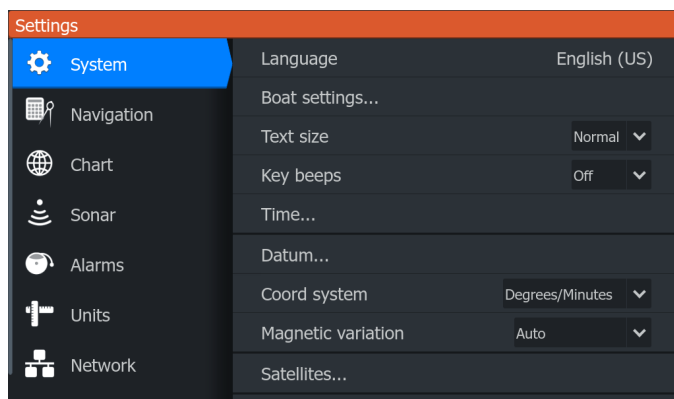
Settings

System
Navigation
Chart
Sonar
Alarms
Units
Network

Language English (US)
Boat settings...
Text size Normal
Key beeps Off
Time...
Datum...
Coord system Degrees/Minutes
Magnetic variation Auto
Satellites...